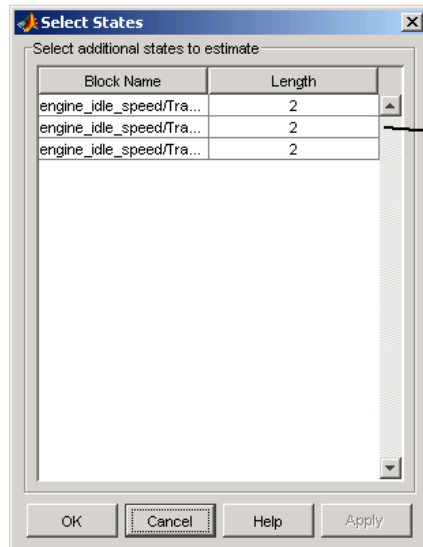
Select States

Select additional states to estimate

| Block Name | Length |
|---|---|
| engine_idle_speed/Tra... | 2 |
| engine_idle_speed/Tra... | 2 |
| engine_idle_speed/Tra... | 2 |

OK Cancel Help Apply